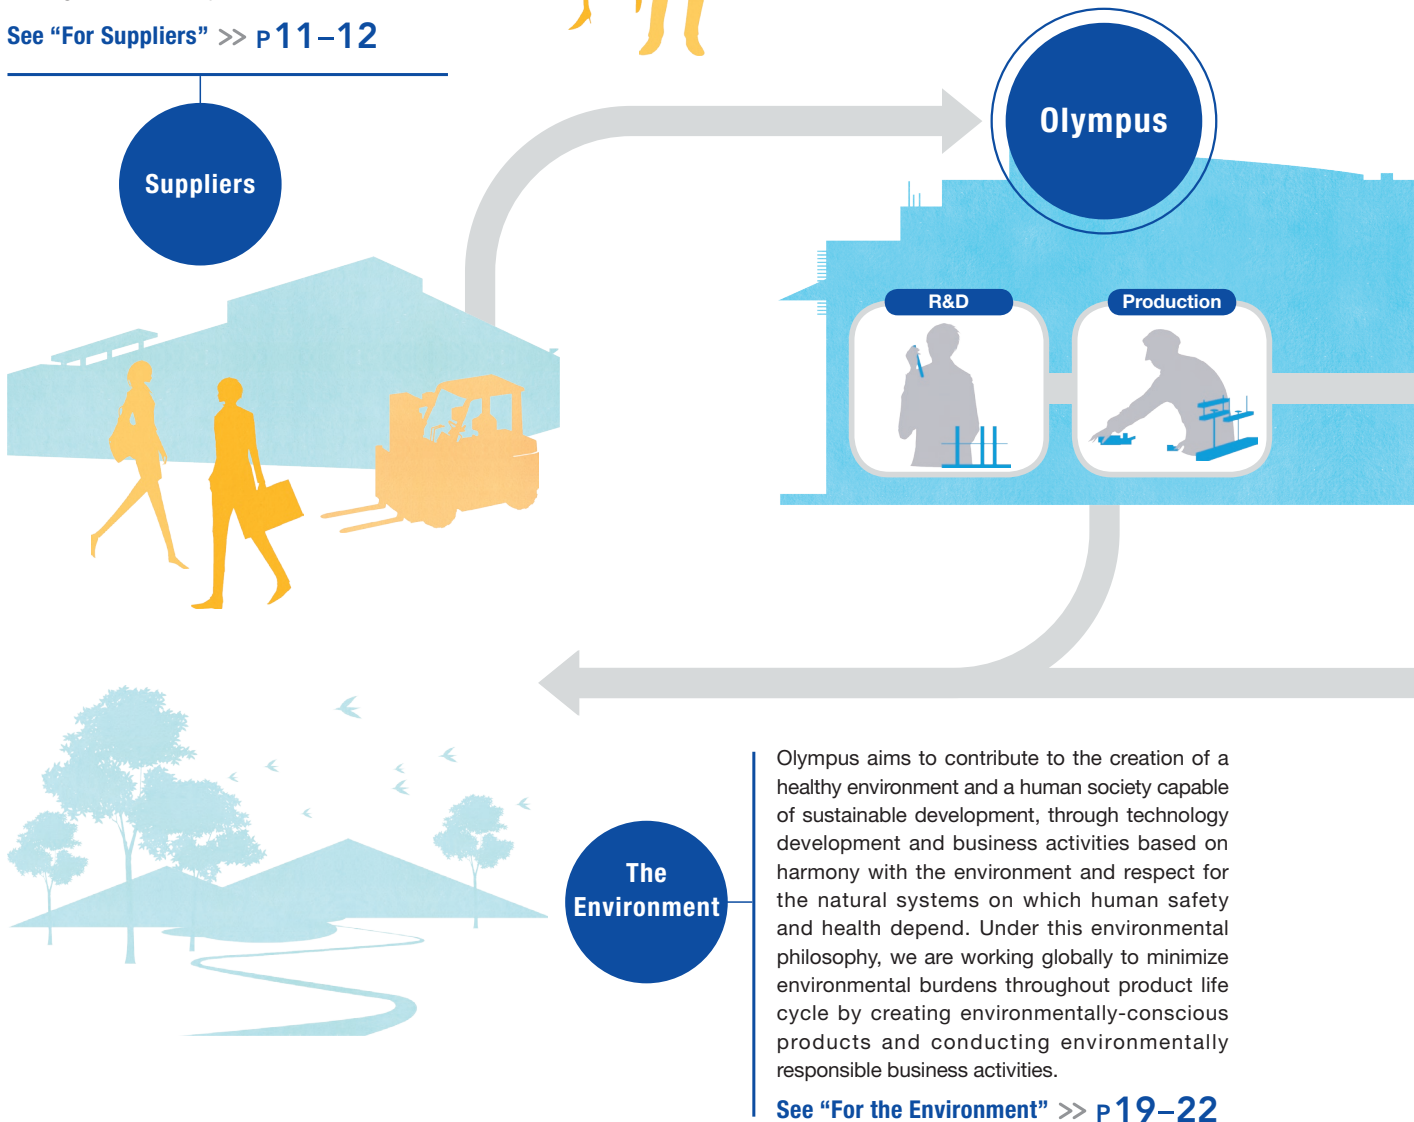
See “For Suppliers” >> P11–12

Suppliers

Olympus

R&D

Production

The Environment

Olympus aims to contribute to the creation of a healthy environment and a human society capable of sustainable development, through technology development and business activities based on harmony with the environment and respect for the natural systems on which human safety and health depend. Under this environmental philosophy, we are working globally to minimize environmental burdens throughout product life cycle by creating environmentally-conscious products and conducting environmentally responsible business activities.

See “For the Environment” >> P19–22